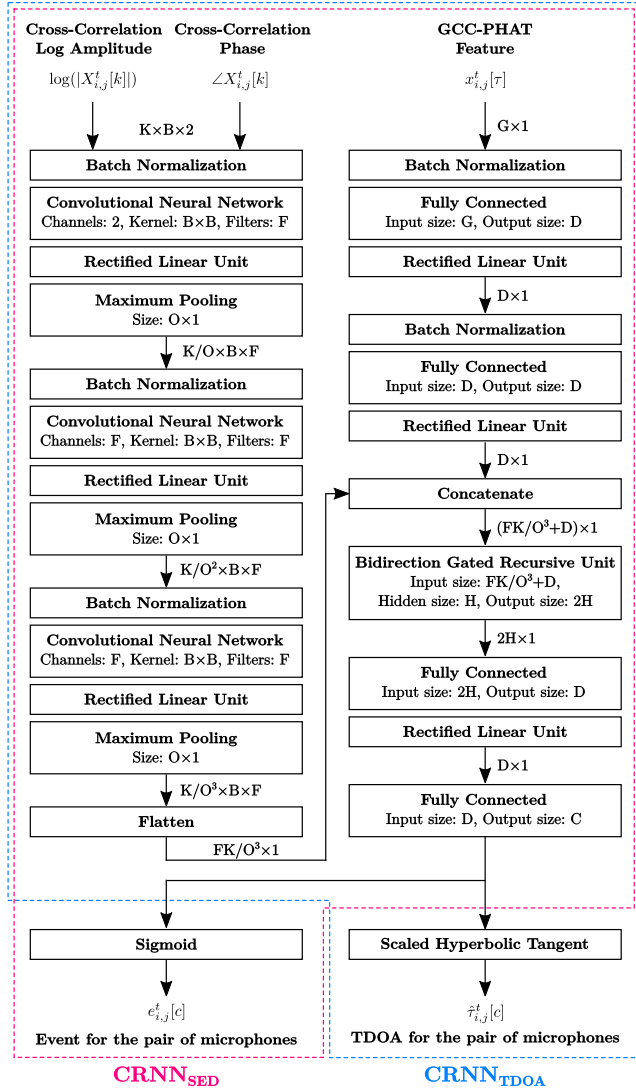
Cross-Correlation Log Amplitude

Cross-Correlation Phase

GCC-PHAT Feature

$\log(|X_{i,j}^t[k]|)$

$\angle X_{i,j}^t[k]$

$x_{i,j}^t[\tau]$

K×B×2

G×1

Batch Normalization

Convolutional Neural Network
Channels: 2, Kernel: B×B, Filters: F

Rectified Linear Unit

Maximum Pooling
Size: O×1

K/O×B×F

Batch Normalization

Convolutional Neural Network
Channels: F, Kernel: B×B, Filters: F

Rectified Linear Unit

Maximum Pooling
Size: O×1

K/O²×B×F

Batch Normalization

Convolutional Neural Network
Channels: F, Kernel: B×B, Filters: F

Rectified Linear Unit

Maximum Pooling
Size: O×1

K/O³×B×F

Flatten

FK/O³×1

Batch Normalization

Fully Connected
Input size: G, Output size: D

Rectified Linear Unit

D×1

Batch Normalization

Fully Connected
Input size: D, Output size: D

Rectified Linear Unit

D×1

Concatenate

(FK/O³+D)×1

Bidirection Gated Recursive Unit
Input size: FK/O³+D,
Hidden size: H, Output size: 2H

2H×1

Fully Connected
Input size: 2H, Output size: D

Rectified Linear Unit

D×1

Fully Connected
Input size: D, Output size: C

Sigmoid

$e_{i,j}^t[c]$

Event for the pair of microphones

Scaled Hyperbolic Tangent

$\hat{\tau}_{i,j}^t[c]$

TDOA for the pair of microphones

CRNN$_{SED}$

CRNN$_{TDOA}$